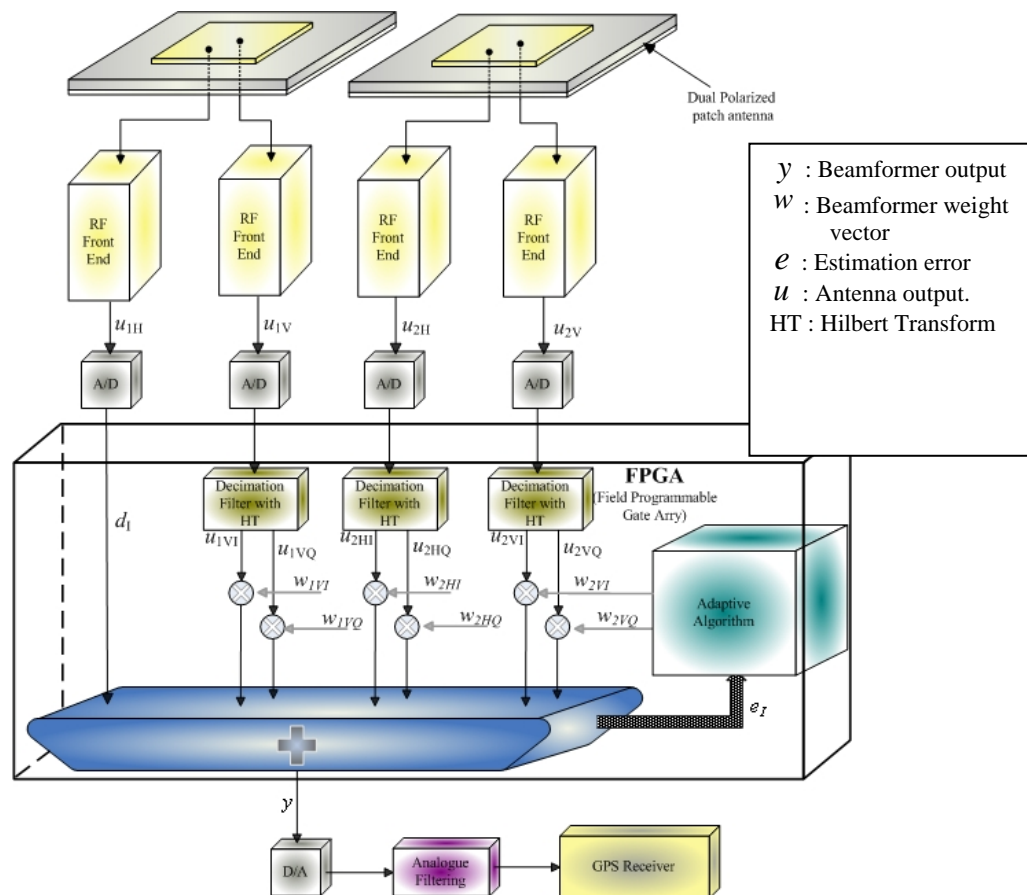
Dual Polarized patch antenna

$y$ : Beamformer output
$w$ : Beamformer weight vector
$e$ : Estimation error
$u$ : Antenna output.
HT : Hilbert Transform

RF Front End

RF Front End

RF Front End

RF Front End

$u_{1H}$

$u_{1V}$

$u_{2H}$

$u_{2V}$

A/D

A/D

A/D

A/D

FPGA
(Field Programmable Gate Arry)

Decimation Filter with HT

Decimation Filter with HT

Decimation Filter with HT

$d_I$

$u_{1VI}$ $u_{1VQ}$ $u_{2HI}$ $u_{2HQ}$ $u_{2VI}$ $u_{2VQ}$

$w_{1VI}$ $w_{2HI}$ $w_{2VI}$

$w_{1VQ}$ $w_{2HQ}$ $w_{2VQ}$

Adaptive Algorithm

$e_I$

$y$

D/A

Analogue Filtering

GPS Receiver